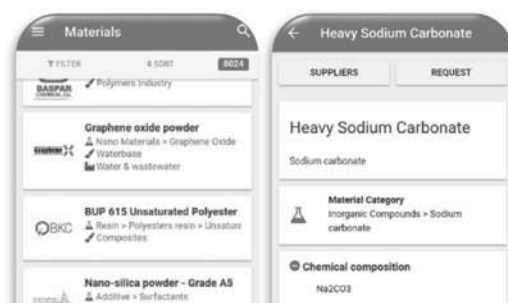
Materials

FILTER

SORT

8024

BASPAR

Polymers Industry

Graphene oxide powder

Nano Materials > Graphene Oxide

Waterbase

Water & wastewater

BUP 615 Unsaturated Polyester

Resin > Polyesters resin > Unsatura

Composites

OBKC

Nano-silica powder - Grade A5

Additive > Surfactants

Heavy Sodium Carbonate

SUPPLIERS

REQUEST

Heavy Sodium Carbonate

Sodium carbonate

Material Category

Inorganic Compounds > Sodium carbonate

Chemical composition

Na2CO3